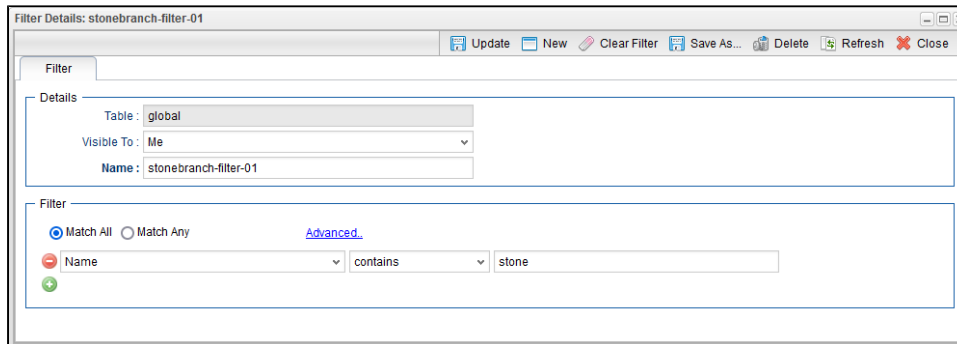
Filter Details: stonebranch-filter-01

Update New Clear Filter Save As... Delete Refresh Close

Filter

Details

Table : global

Visible To : Me

Name : stonebranch-filter-01

Filter

Match All Match Any Advanced..

Name contains stone